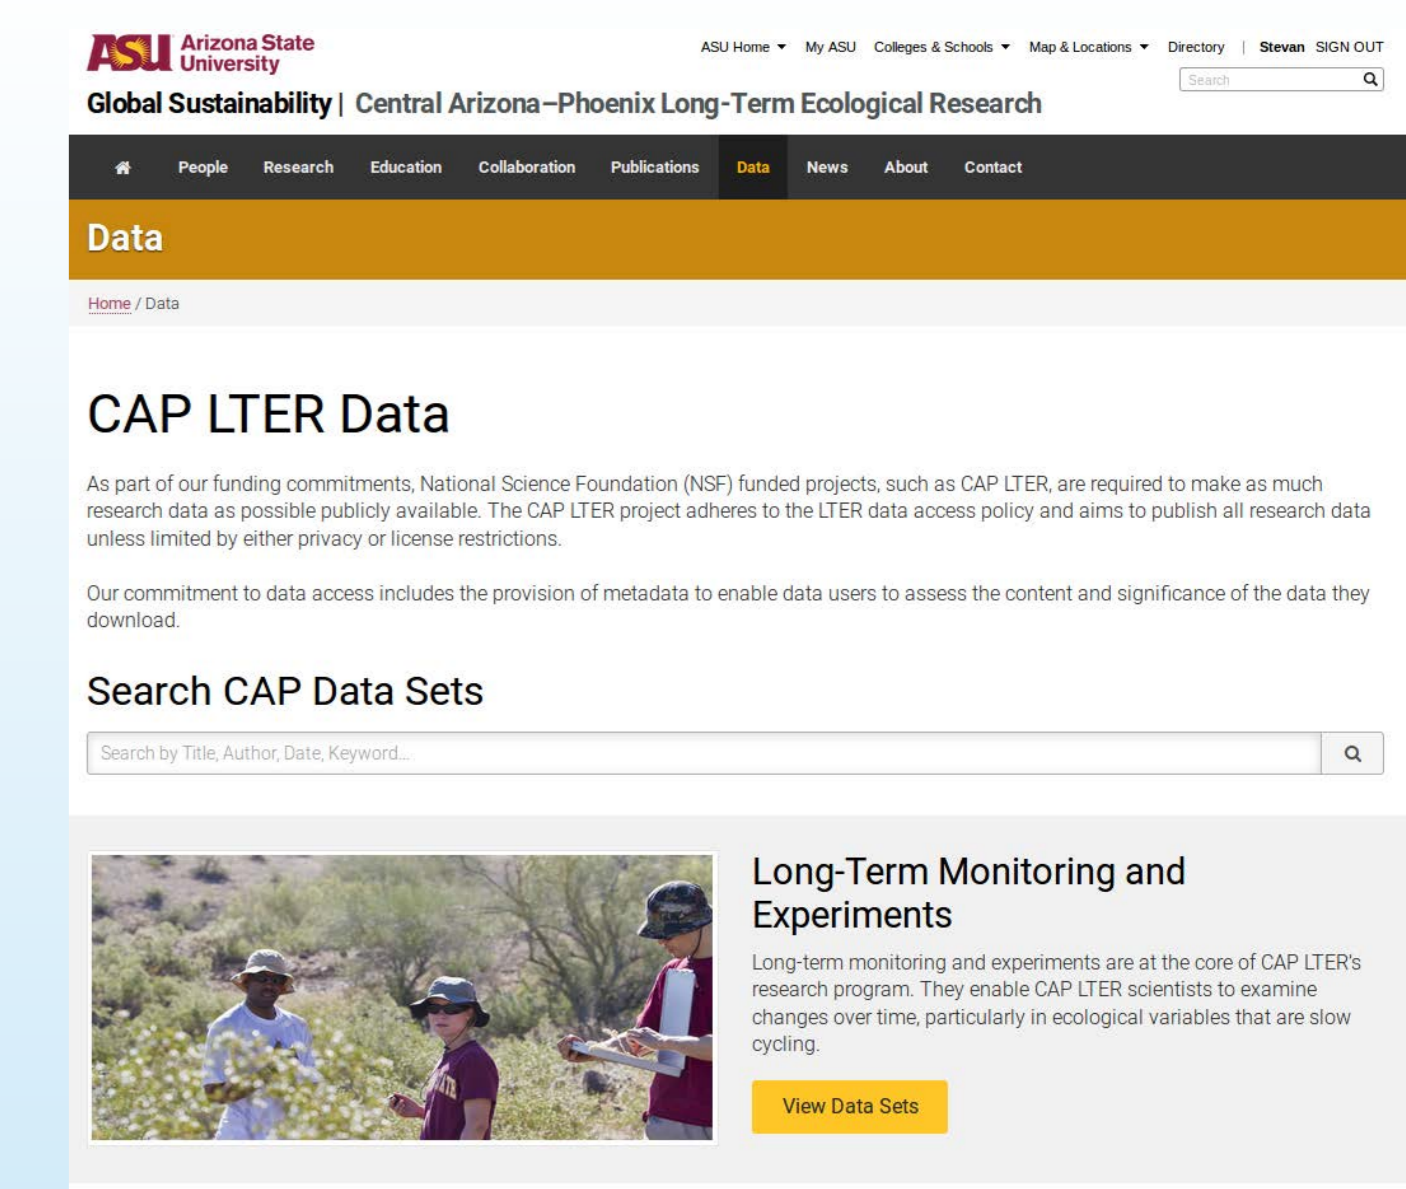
ASU Arizona State University

ASU Home ▾ My ASU Colleges & Schools ▾ Map & Locations ▾ Directory | Stevan SIGN OUT

Search

Global Sustainability | Central Arizona–Phoenix Long-Term Ecological Research

People Research Education Collaboration Publications Data News About Contact

Data

Home / Data

CAP LTER Data

As part of our funding commitments, National Science Foundation (NSF) funded projects, such as CAP LTER, are required to make as much research data as possible publicly available. The CAP LTER project adheres to the LTER data access policy and aims to publish all research data unless limited by either privacy or license restrictions.

Our commitment to data access includes the provision of metadata to enable data users to assess the content and significance of the data they download.

Search CAP Data Sets

Search by Title, Author, Date, Keyword...

Long-Term Monitoring and Experiments

Long-term monitoring and experiments are at the core of CAP LTER's research program. They enable CAP LTER scientists to examine changes over time, particularly in ecological variables that are slow cycling.

View Data Sets